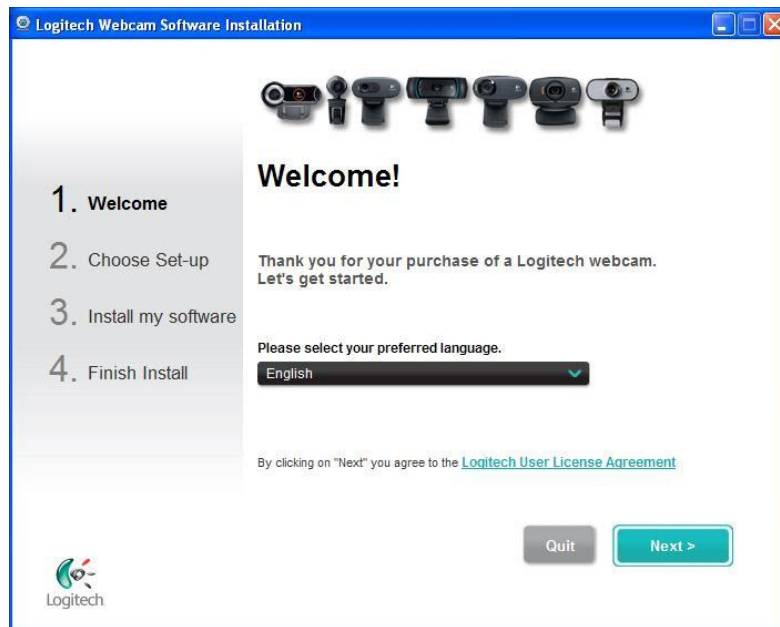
Logitech Webcam Software Installation

1. Welcome

2. Choose Set-up

3. Install my software

4. Finish Install

Welcome!

Thank you for your purchase of a Logitech webcam. Let's get started.

Please select your preferred language.

English

By clicking on "Next" you agree to the Logitech User License Agreement

Quit

Next >

Logitech